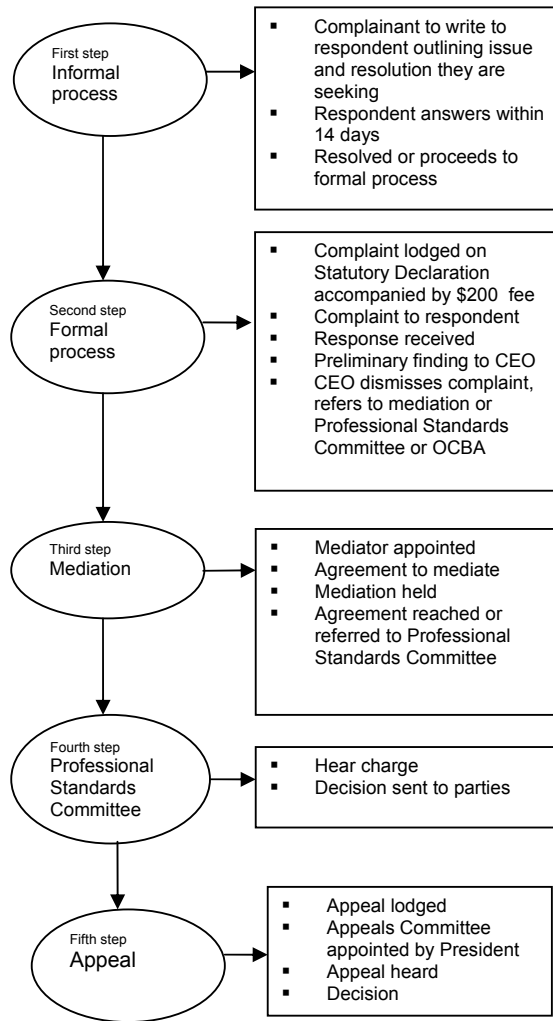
First step
Informal process

- Complainant to write to respondent outlining issue and resolution they are seeking
- Respondent answers within 14 days
- Resolved or proceeds to formal process

Second step
Formal process

- Complaint lodged on Statutory Declaration accompanied by \$200 fee
- Complaint to respondent
- Response received
- Preliminary finding to CEO
- CEO dismisses complaint, refers to mediation or Professional Standards Committee or OCBA

Third step
Mediation

- Mediator appointed
- Agreement to mediate
- Mediation held
- Agreement reached or referred to Professional Standards Committee

Fourth step
Professional Standards Committee

- Hear charge
- Decision sent to parties

Fifth step
Appeal

- Appeal lodged
- Appeals Committee appointed by President
- Appeal heard
- Decision